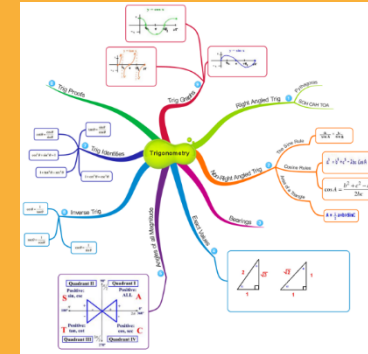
Trigonometry

Trig Graphs

Right Angled Trig

Pythagoras

SOH CAH TOA

Non-Right Angled Trig

The Sine Rule

$\frac{a}{\sin A} = \frac{b}{\sin B}$

Cosine Rules

$a^2 = b^2 + c^2 - 2bc \cos A$

$\cos A = \frac{b^2 + c^2 - a^2}{2bc}$

Area of a Triangle

$A = \frac{1}{2}ab\sin C$

Bearings

Exact Values

2

1

$\sqrt{3}$

$\sqrt{2}$

1

1

Angles of all Magnitude

Quadrant II

Quadrant I

Positive: sin, cosec

Positive: ALL

S

A

T

C

Positive: tan, cot

Positive: cos, sec

Quadrant III

Quadrant IV

Inverse Trig

Trig Identities

Trig Proofs